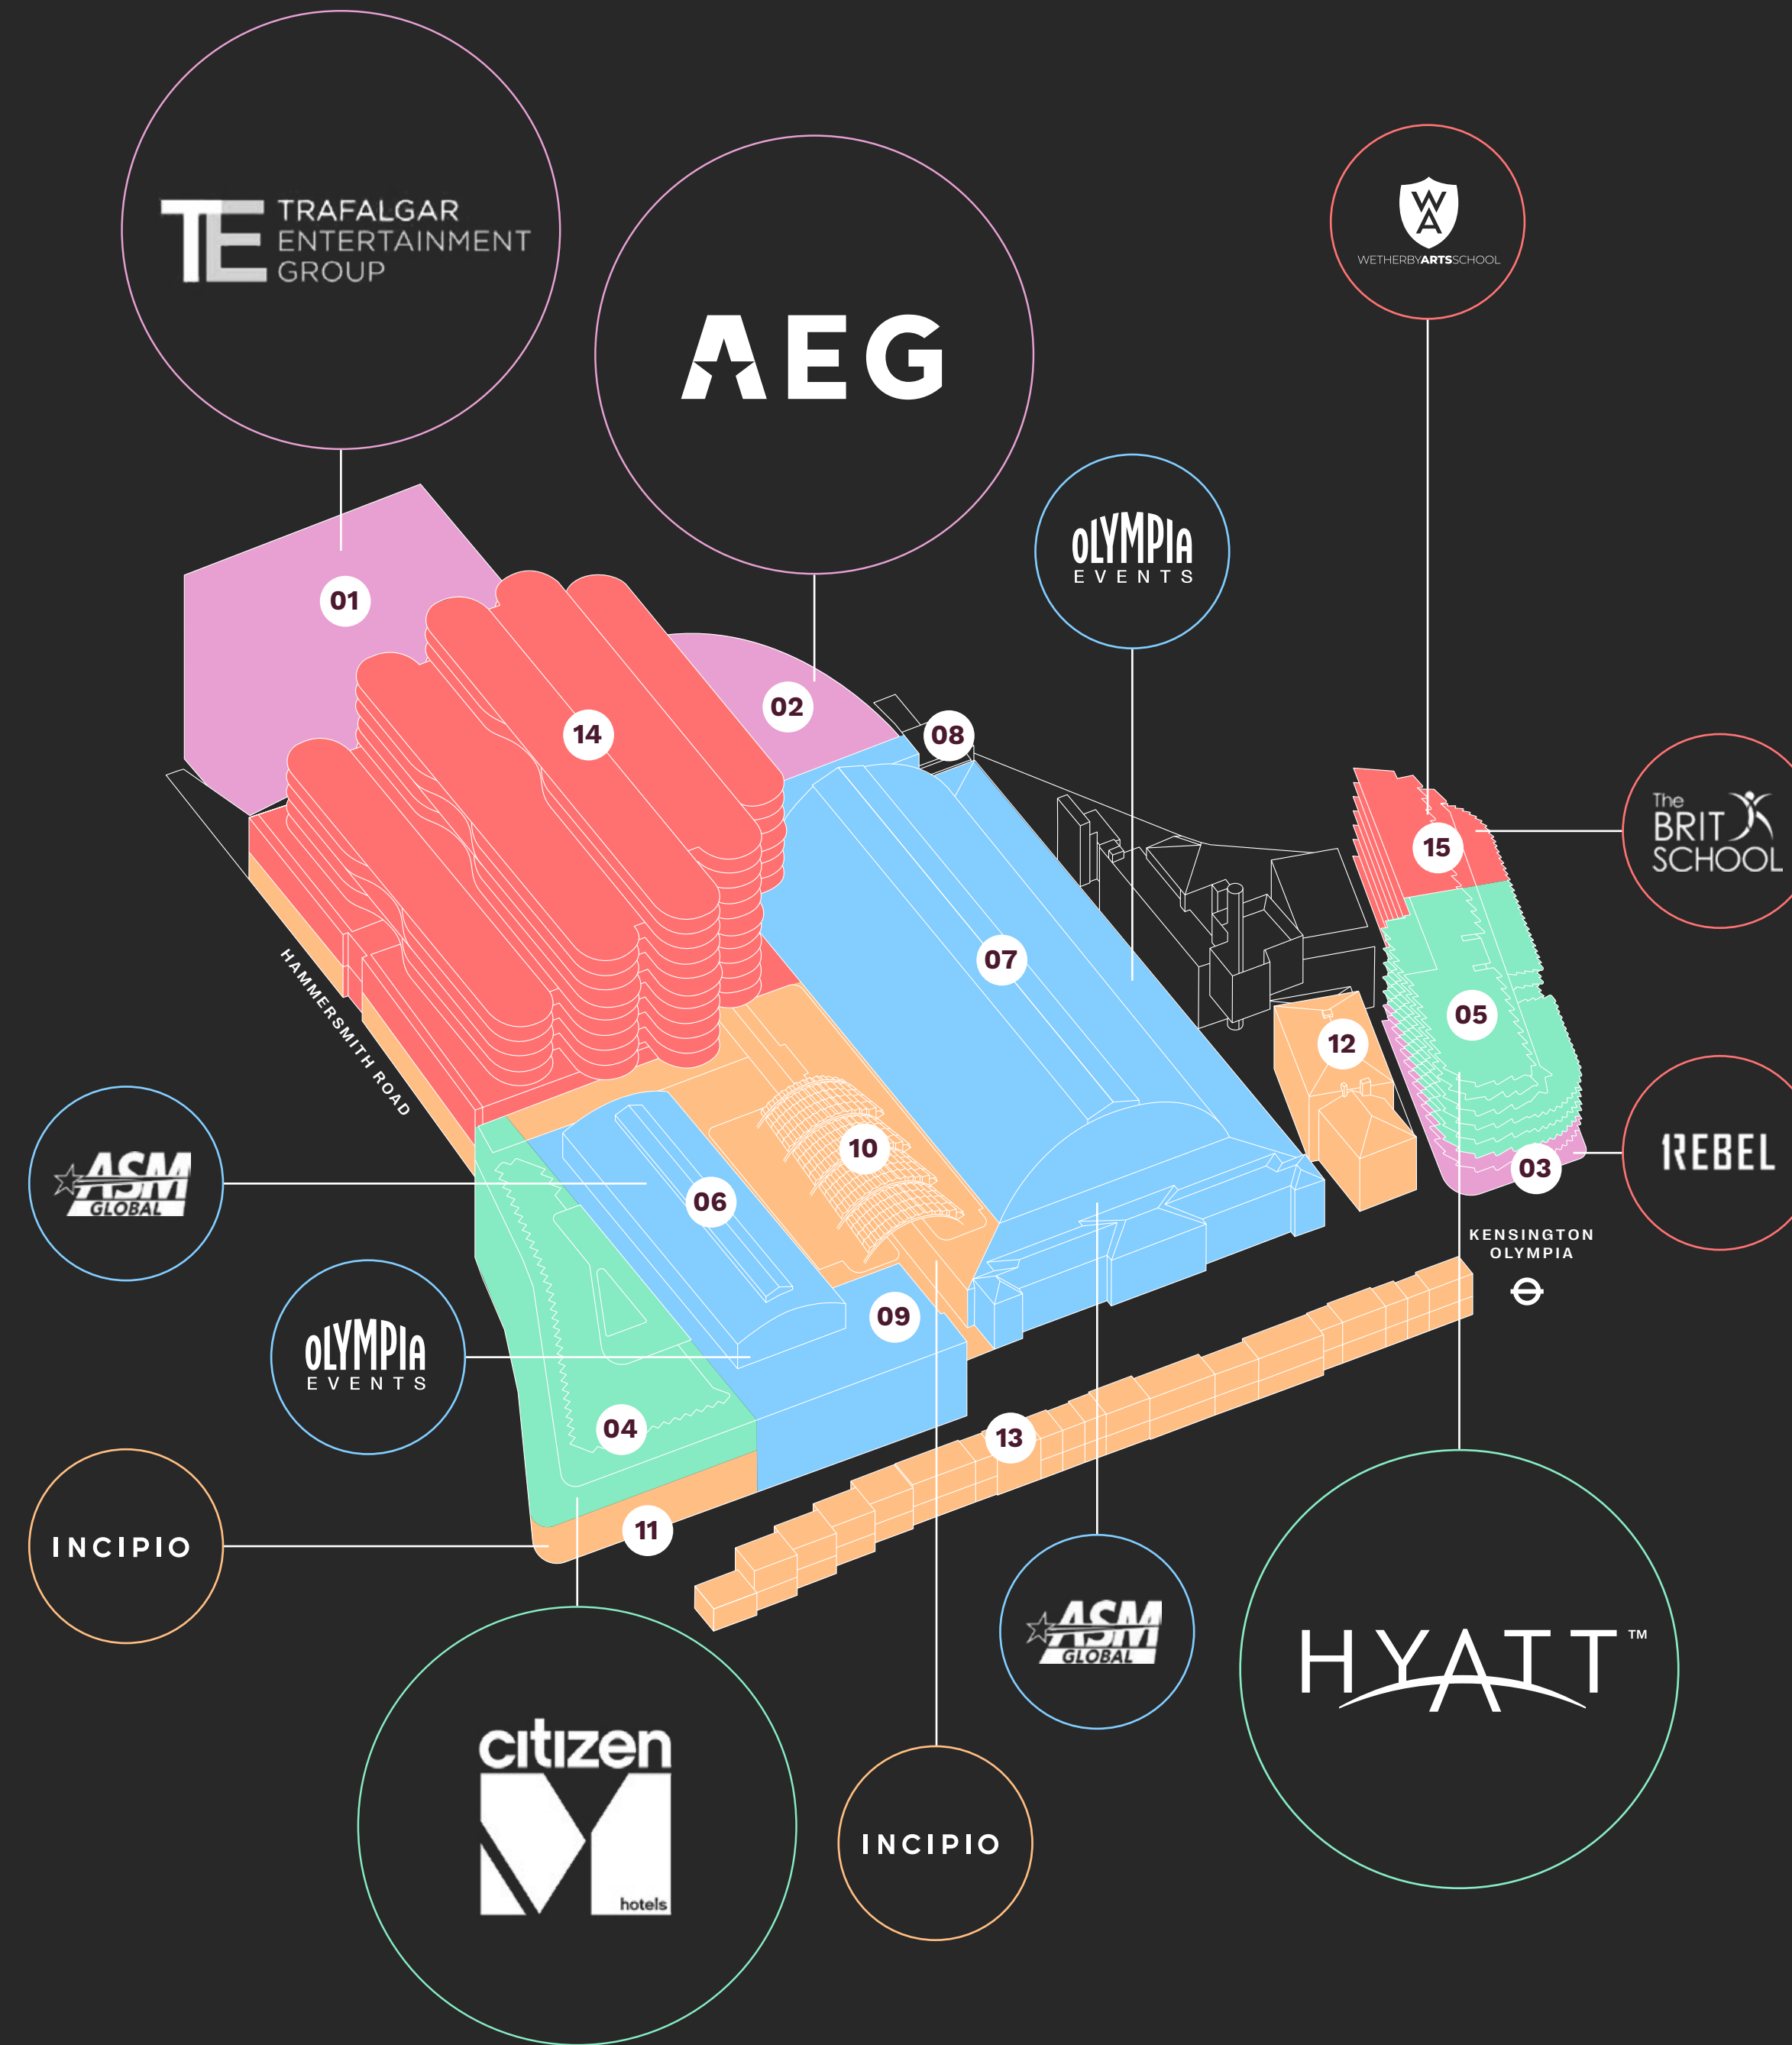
TE TRAFALGAR ENTERTAINMENT GROUP

AEG

WA WETHERBYARTSSCHOOL

OLYMPIA EVENTS

01

02

14

08

15

The BRIT SCHOOL

07

05

12

HAMMERSMITH ROAD

REBEL

03

ASM GLOBAL

10

06

KENSINGTON OLYMPIA

09

OLYMPIA EVENTS

04

13

INCIPIO

11

ASM GLOBAL

HYATT™

citizen M hotels

INCIPIO